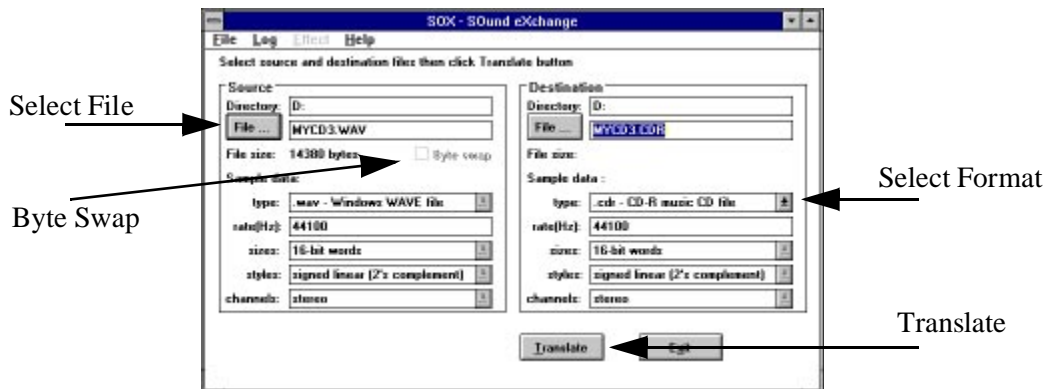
SOX - SOund eXchange

File Log Effect Help

Select source and destination files then click Translate button

Source

Directory: D:

File ...

MYCD3.WAV

File size: 14380 bytes

Byte swap

Sample data:

type: .wav - Windows WAVE file

rate(Hz): 44100

sizes: 16-bit words

styles: signed linear (2's complement)

channels: stereo

Destination

Directory: D:

File ...

MYCD3.CDR

File size:

Sample data :

type: .cdr - CD-R music CD file

rate(Hz): 44100

sizes: 16-bit words

styles: signed linear (2's complement)

channels: stereo

Translate

Exit

Select File

Byte Swap

Select Format

Translate